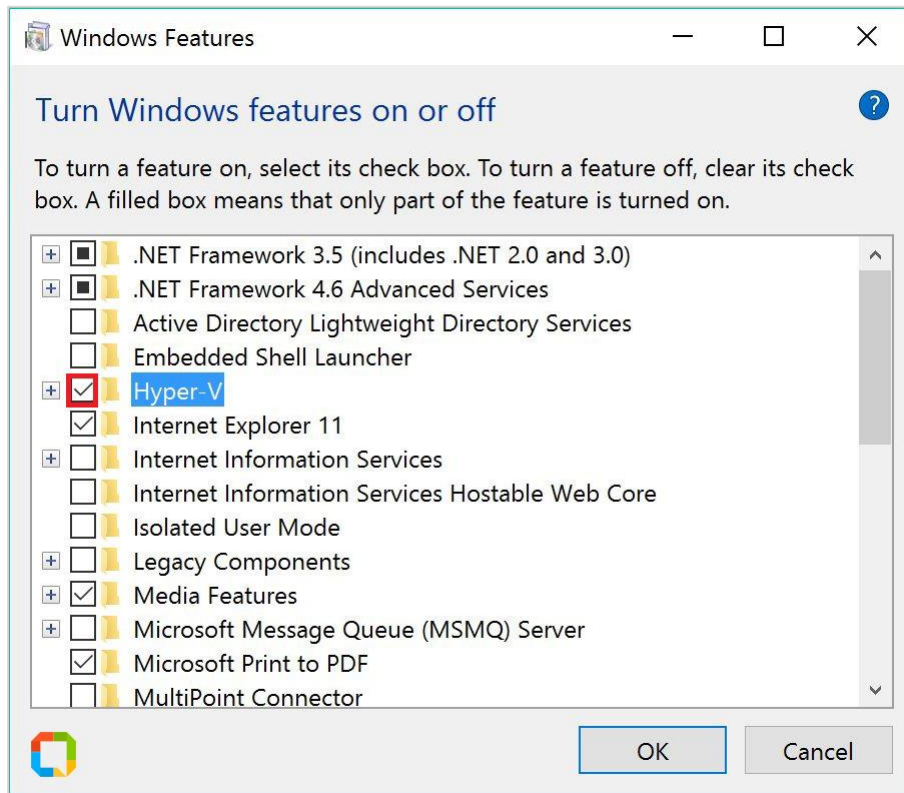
Windows Features

Turn Windows features on or off

To turn a feature on, select its check box. To turn a feature off, clear its check box. A filled box means that only part of the feature is turned on.

.NET Framework 3.5 (includes .NET 2.0 and 3.0)
.NET Framework 4.6 Advanced Services
Active Directory Lightweight Directory Services
Embedded Shell Launcher
Hyper-V
Internet Explorer 11
Internet Information Services
Internet Information Services Hostable Web Core
Isolated User Mode
Legacy Components
Media Features
Microsoft Message Queue (MSMQ) Server
Microsoft Print to PDF
MultiPoint Connector

OK
Cancel